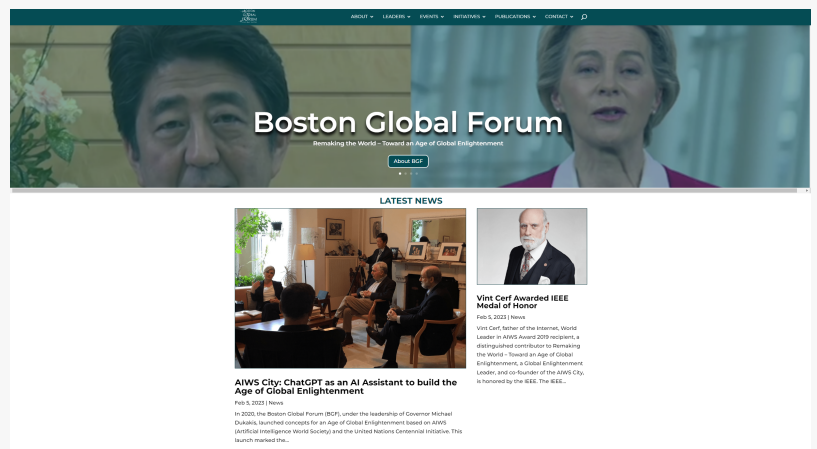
ABOUT LEADERS EVENTS INITIATIVES PUBLICATIONS CONTACT

Boston Global Forum

Remaking the World – Toward an Age of Global Enlightenment

About BGF

LATEST NEWS

AIWS City: ChatGPT as an AI Assistant to build the Age of Global Enlightenment

Feb 5, 2023 | News

In 2020, the Boston Global Forum (BGF), under the leadership of Governor Michael Dukakis, launched concepts for an Age of Global Enlightenment based on AIWS (Artificial Intelligence World Society) and the United Nations Centennial Initiative. This launch marked the...

Vint Cerf Awarded IEEE Medal of Honor

Feb 5, 2023 | News

Vint Cerf, father of the Internet, World Leader in AIWS Award 2019 recipient, a distinguished contributor to Remaking the World – Toward an Age of Global Enlightenment, a Global Enlightenment Leader, and co-founder of the AIWS City, is honored by the IEEE. The IEEE...